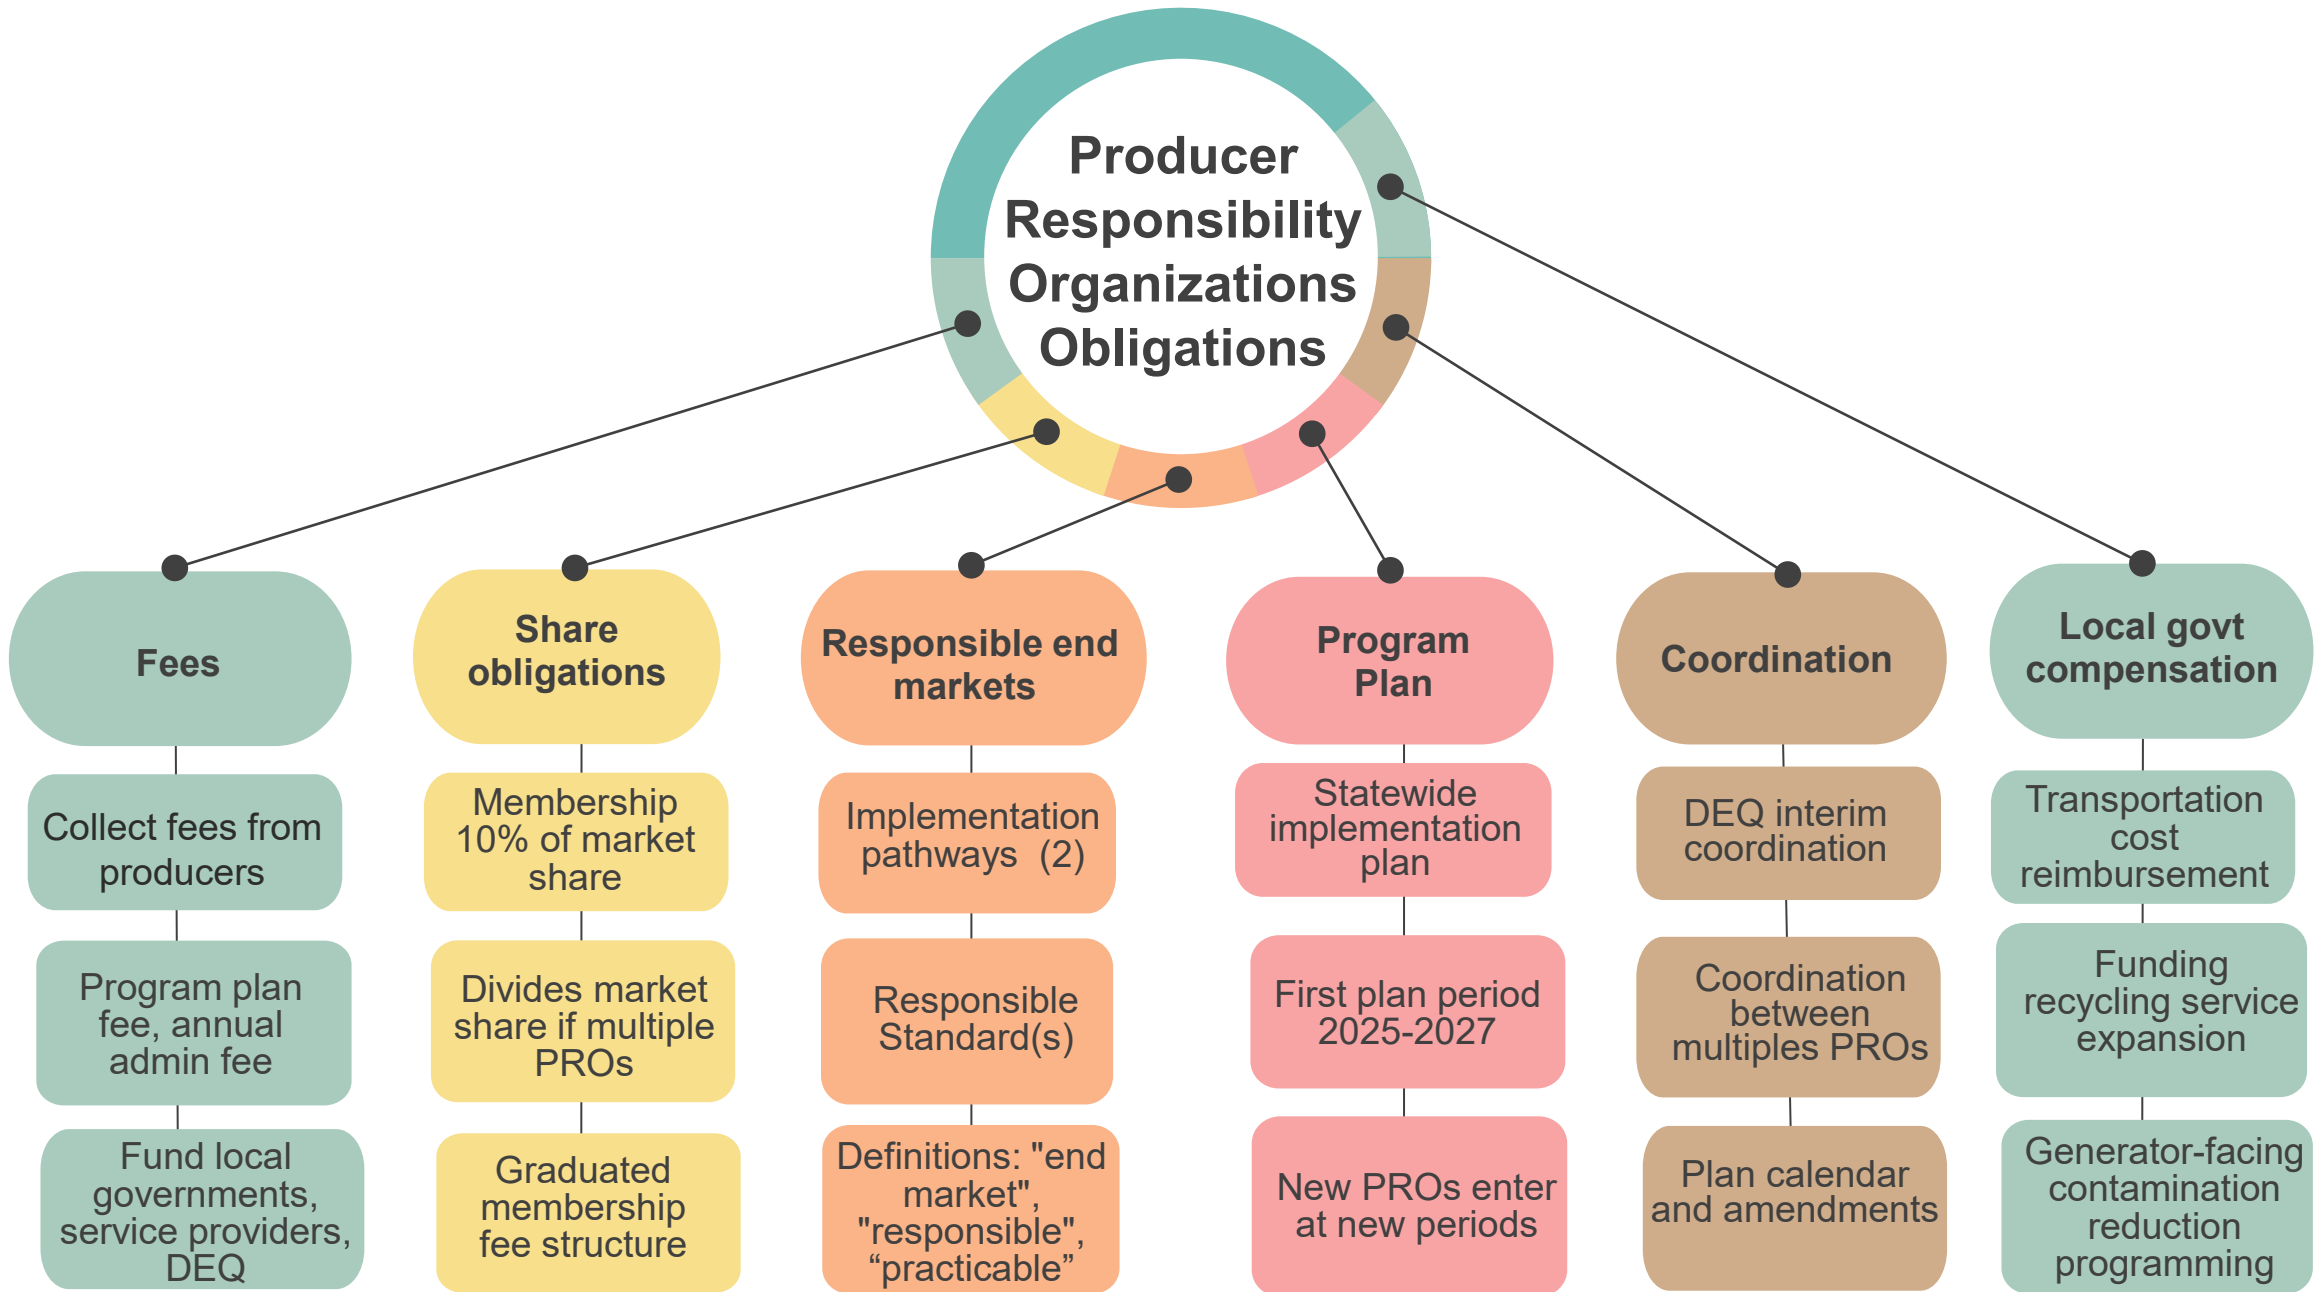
Producer Responsibility Organizations Obligations

Fees

Collect fees from producers

Program plan fee, annual admin fee

Fund local governments, service providers, DEQ

Share obligations

Membership 10% of market share

Divides market share if multiple PROs

Graduated membership fee structure

Responsible end markets

Implementation pathways (2)

Responsible Standard(s)

Definitions: "end market", "responsible", “practicable”

Program Plan

Statewide implementation plan

First plan period 2025-2027

New PROs enter at new periods

Coordination

DEQ interim coordination

Coordination between multiples PROs

Plan calendar and amendments

Local govt compensation

Transportation cost reimbursement

Funding recycling service expansion

Generator-facing contamination reduction programming